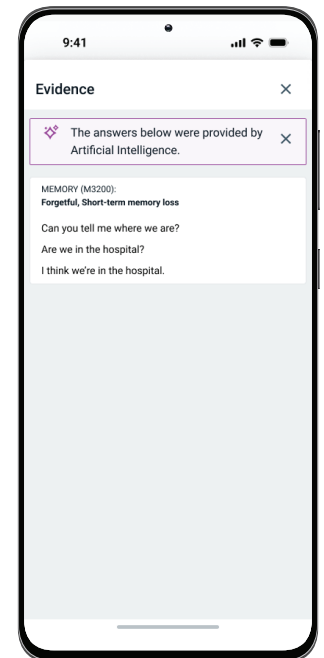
9:41

Evidence

The answers below were provided by Artificial Intelligence.

MEMORY (M3200):
Forgetful, Short-term memory loss

Can you tell me where we are?

Are we in the hospital?

I think we're in the hospital.